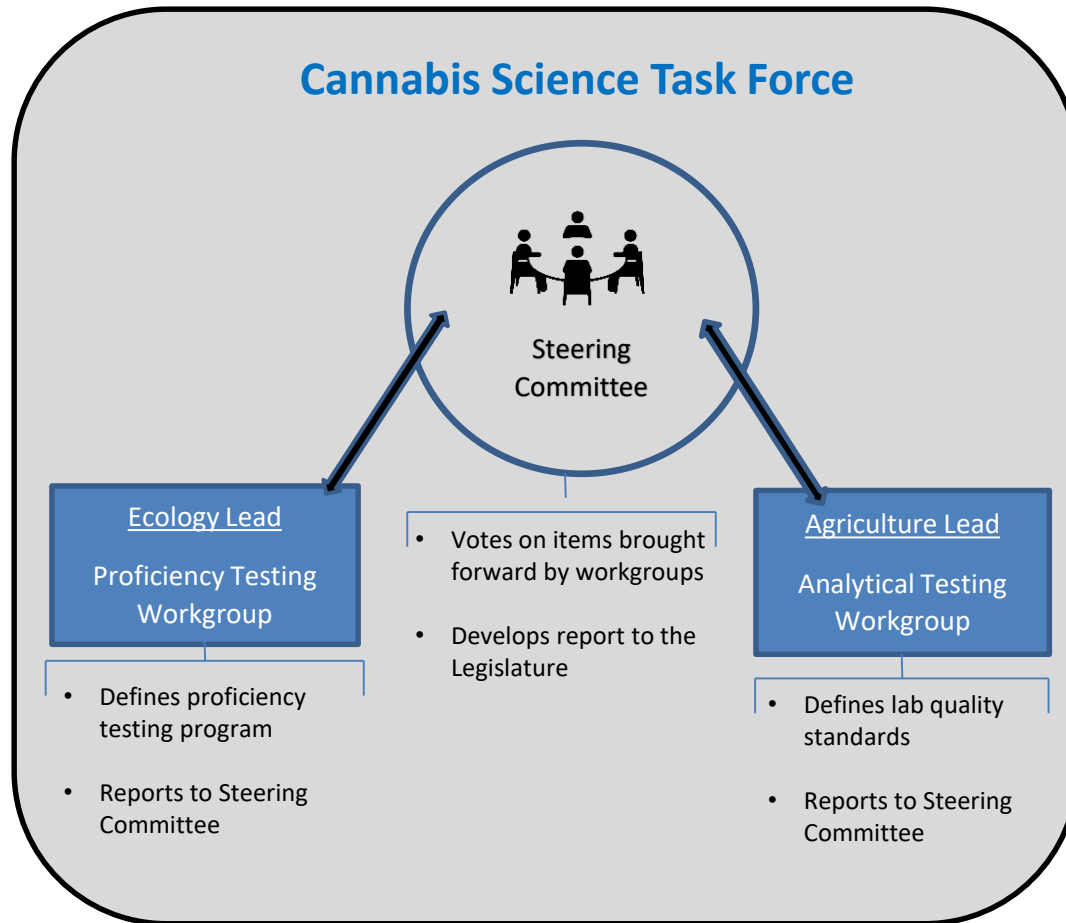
Cannabis Science Task Force

Steering Committee

Ecology Lead

Proficiency Testing Workgroup

- Defines proficiency testing program
- Reports to Steering Committee

- Votes on items brought forward by workgroups
- Develops report to the Legislature

Agriculture Lead

Analytical Testing Workgroup

- Defines lab quality standards
- Reports to Steering Committee